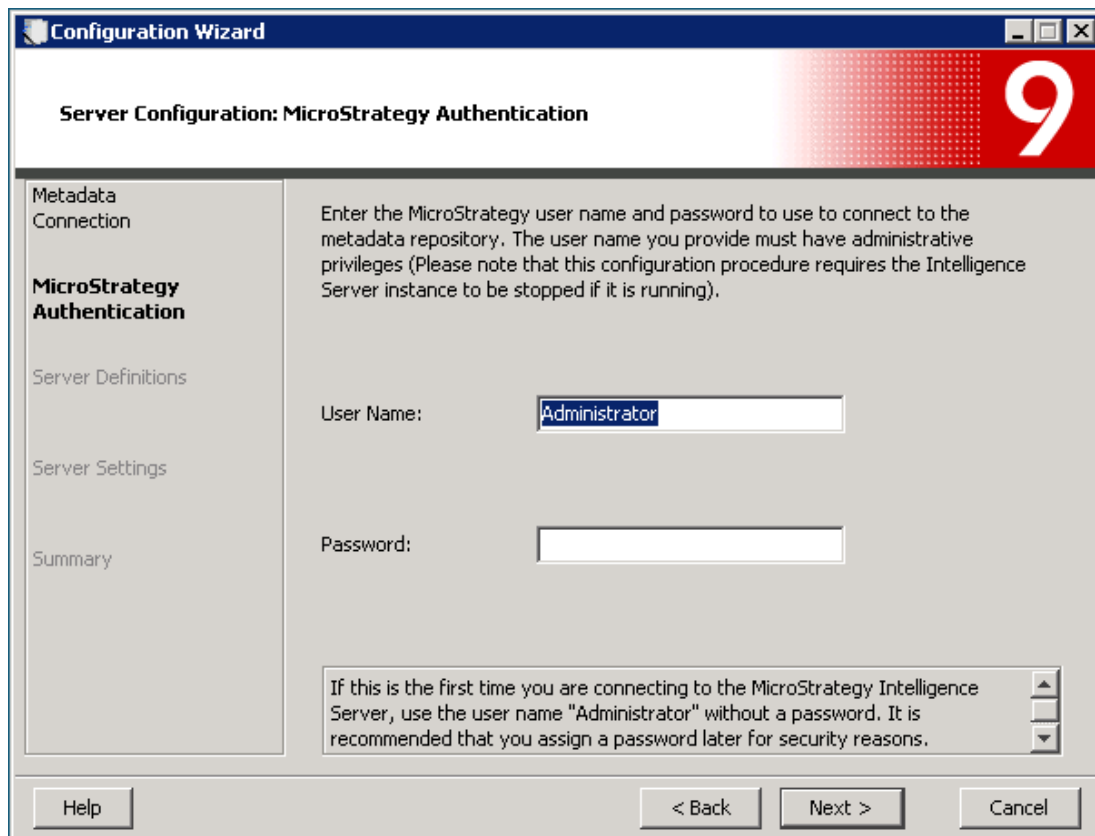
Configuration Wizard

Server Configuration: MicroStrategy Authentication

9

Metadata Connection

MicroStrategy Authentication

Server Definitions

Server Settings

Summary

Enter the MicroStrategy user name and password to use to connect to the metadata repository. The user name you provide must have administrative privileges (Please note that this configuration procedure requires the Intelligence Server instance to be stopped if it is running).

User Name: Administrator

Password:

If this is the first time you are connecting to the MicroStrategy Intelligence Server, use the user name "Administrator" without a password. It is recommended that you assign a password later for security reasons.

Help

< Back

Next >

Cancel